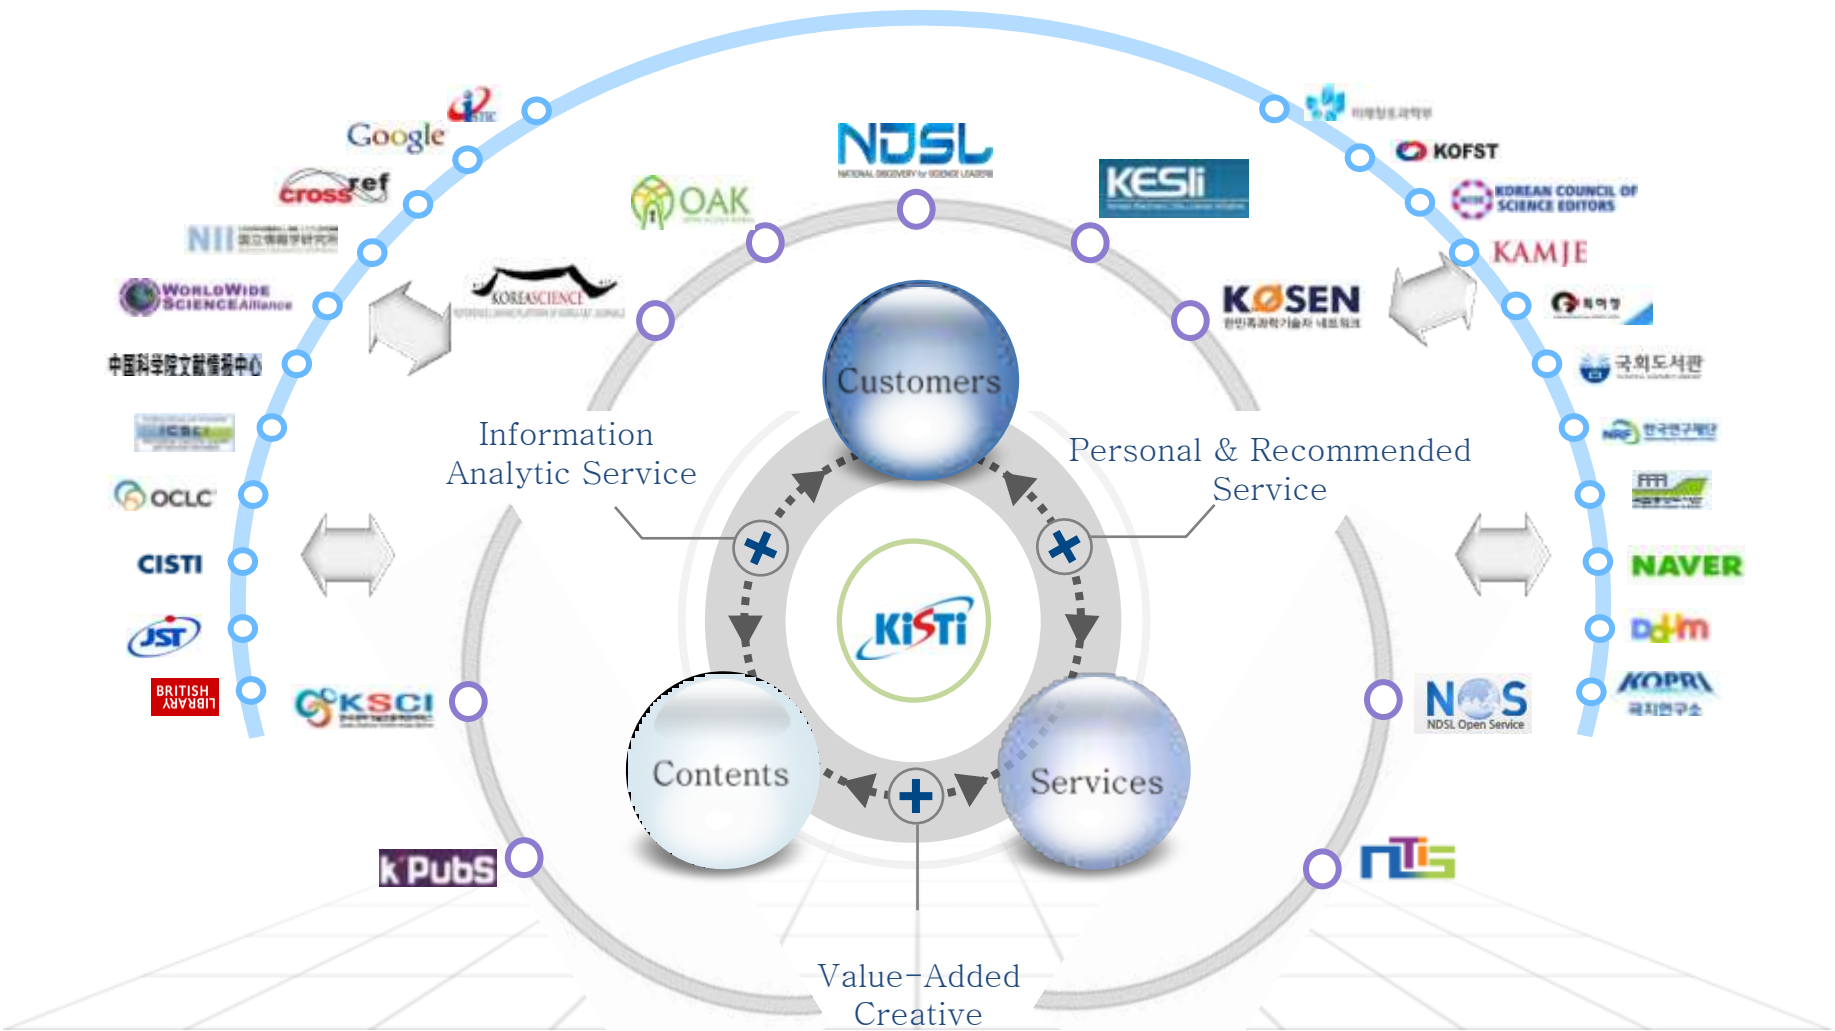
NDSL
NATIONAL DISCOVERY for SCIENCE LEADERS
OAK
KESLI
KOREASCIENCE
KOSEN
Customers
Information Analytic Service
Personal & Recommended Service
KISTI
Contents
Services
Value-Added Creative
Google
crossref
NII 国立情報学研究所
WorldWide ScienceAlliance
中国科学院文献情报中心
OCLC
CISTI
JST
BRITISH LIBRARY
KSCI
kPubS
KOFST
KOREAN COUNCIL OF SCIENCE EDITORS
KAMJE
국회도서관
한국연구재단
NAVER
Daum
KOPRI
극지연구소
NOS
NDSL Open Service
NTIS